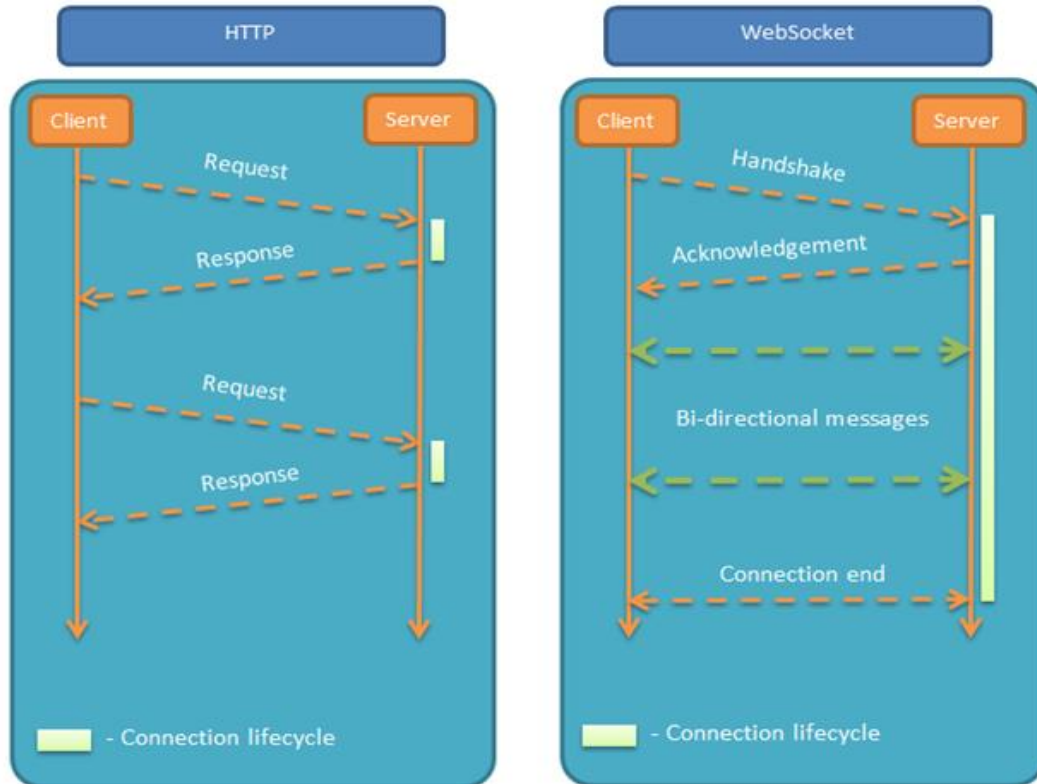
HTTP

Client

Server

Request

Response

Request

Response

- Connection lifecycle

WebSocket

Client

Server

Handshake

Acknowledgement

Bi-directional messages

Connection end

- Connection lifecycle